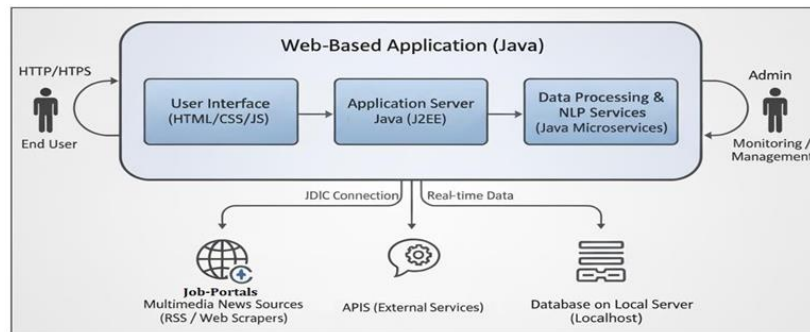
Web-Based Application (Java)

HTTP/HTPS

End User

User Interface (HTML/CSS/JS)

Application Server Java (J2EE)

Data Processing & NLP Services (Java Microservices)

Admin

Monitoring / Management

JDIC Connection

Real-time Data

Job-Portals
Multimedia News Sources (RSS / Web Scrapers)

APIS (External Services)

Database on Local Server (Localhost)